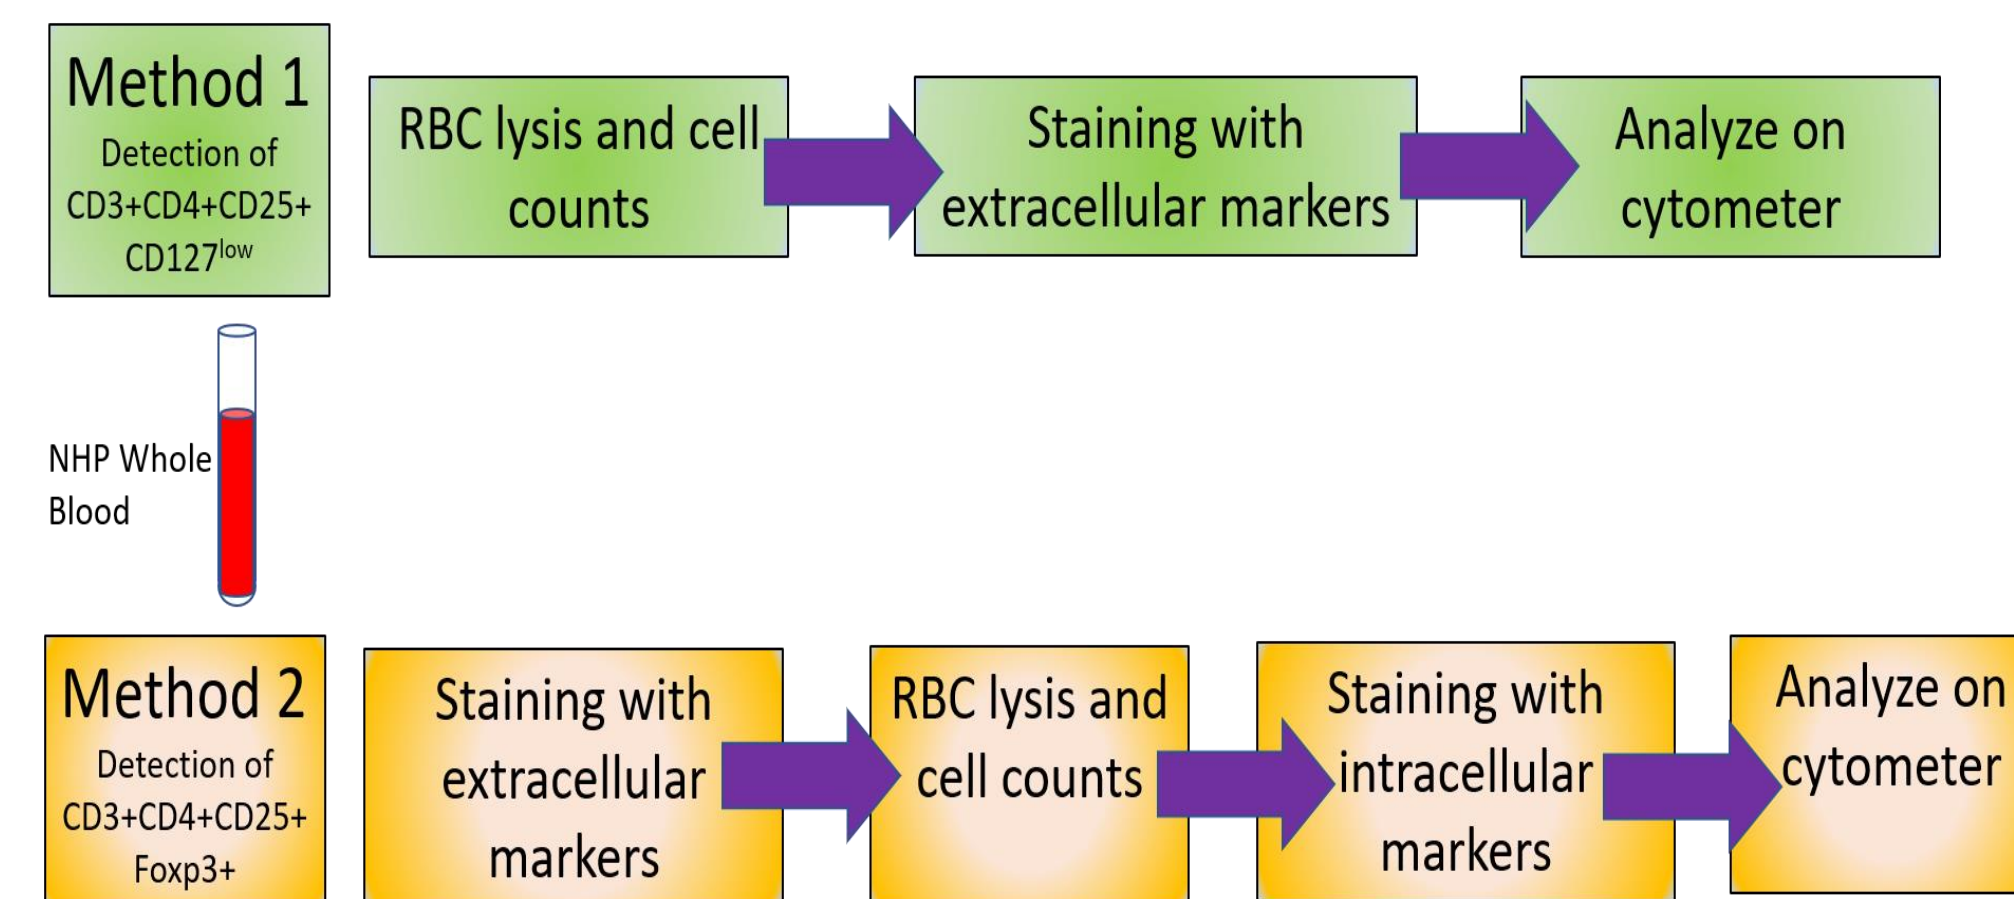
Method 1
Detection of CD3+CD4+CD25+ CD127$^{low}$

RBC lysis and cell counts

Staining with extracellular markers

Analyze on cytometer

NHP Whole Blood

Method 2
Detection of CD3+CD4+CD25+ Foxp3+

Staining with extracellular markers

RBC lysis and cell counts

Staining with intracellular markers

Analyze on cytometer